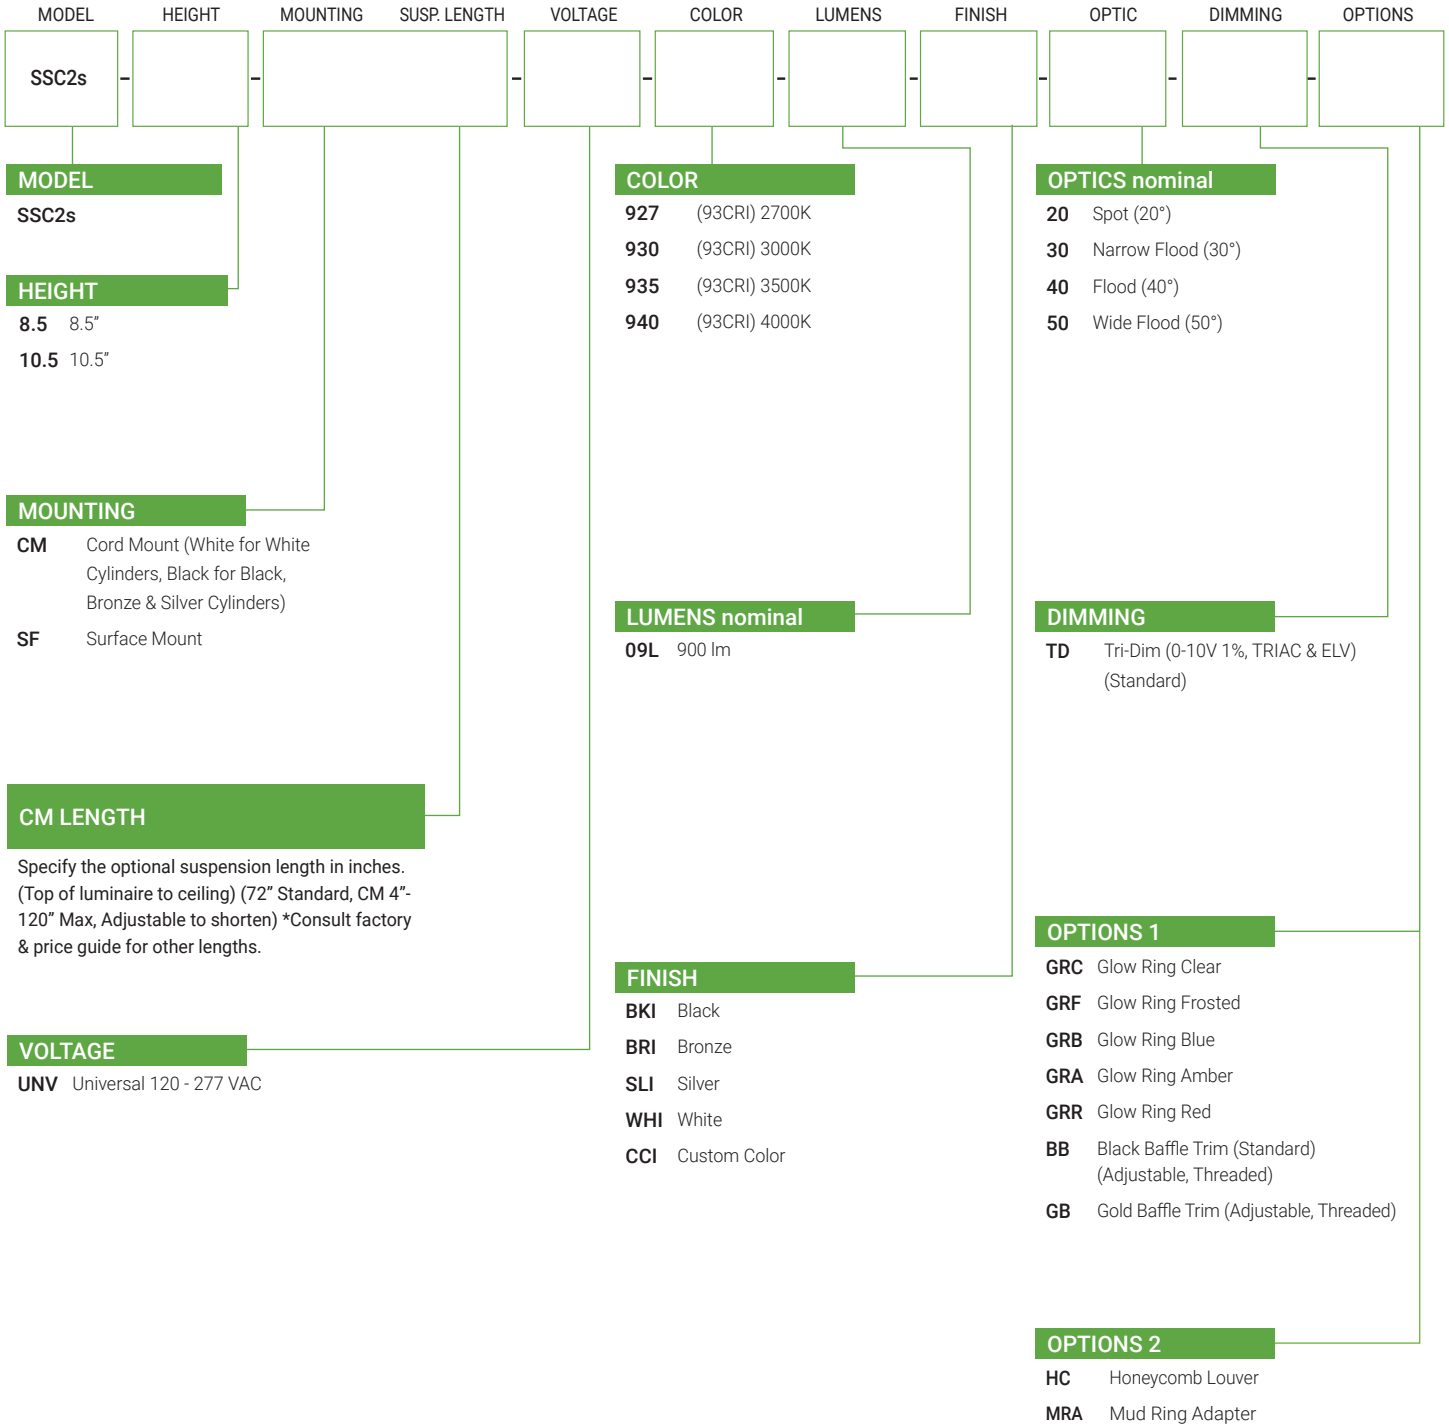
| MODEL | HEIGHT | MOUNTING | SUSP. LENGTH | VOLTAGE | COLOR | LUMENS | FINISH | OPTIC | DIMMING | OPTIONS |
|---|---|---|---|---|---|---|---|---|---|---|
| SSC2s | - | - | | - | - | - | - | - | - | - |

MODEL
SSC2s

HEIGHT
8.5 8.5”
10.5 10.5”

MOUNTING
CM Cord Mount (White for White Cylinders, Black for Black, Bronze & Silver Cylinders)
SF Surface Mount

CM LENGTH
Specify the optional suspension length in inches. (Top of luminaire to ceiling) (72” Standard, CM 4”-120” Max, Adjustable to shorten) *Consult factory & price guide for other lengths.

VOLTAGE
UNV Universal 120 - 277 VAC

COLOR
927 (93CRI) 2700K
930 (93CRI) 3000K
935 (93CRI) 3500K
940 (93CRI) 4000K

LUMENS nominal
09L 900 lm

FINISH
BKI Black
BRI Bronze
SLI Silver
WHI White
CCI Custom Color

OPTICS nominal
20 Spot (20°)
30 Narrow Flood (30°)
40 Flood (40°)
50 Wide Flood (50°)

DIMMING
TD Tri-Dim (0-10V 1%, TRIAC & ELV) (Standard)

OPTIONS 1
GRC Glow Ring Clear
GRF Glow Ring Frosted
GRB Glow Ring Blue
GRA Glow Ring Amber
GRR Glow Ring Red
BB Black Baffle Trim (Standard) (Adjustable, Threaded)
GB Gold Baffle Trim (Adjustable, Threaded)

OPTIONS 2
HC Honeycomb Louver
MRA Mud Ring Adapter